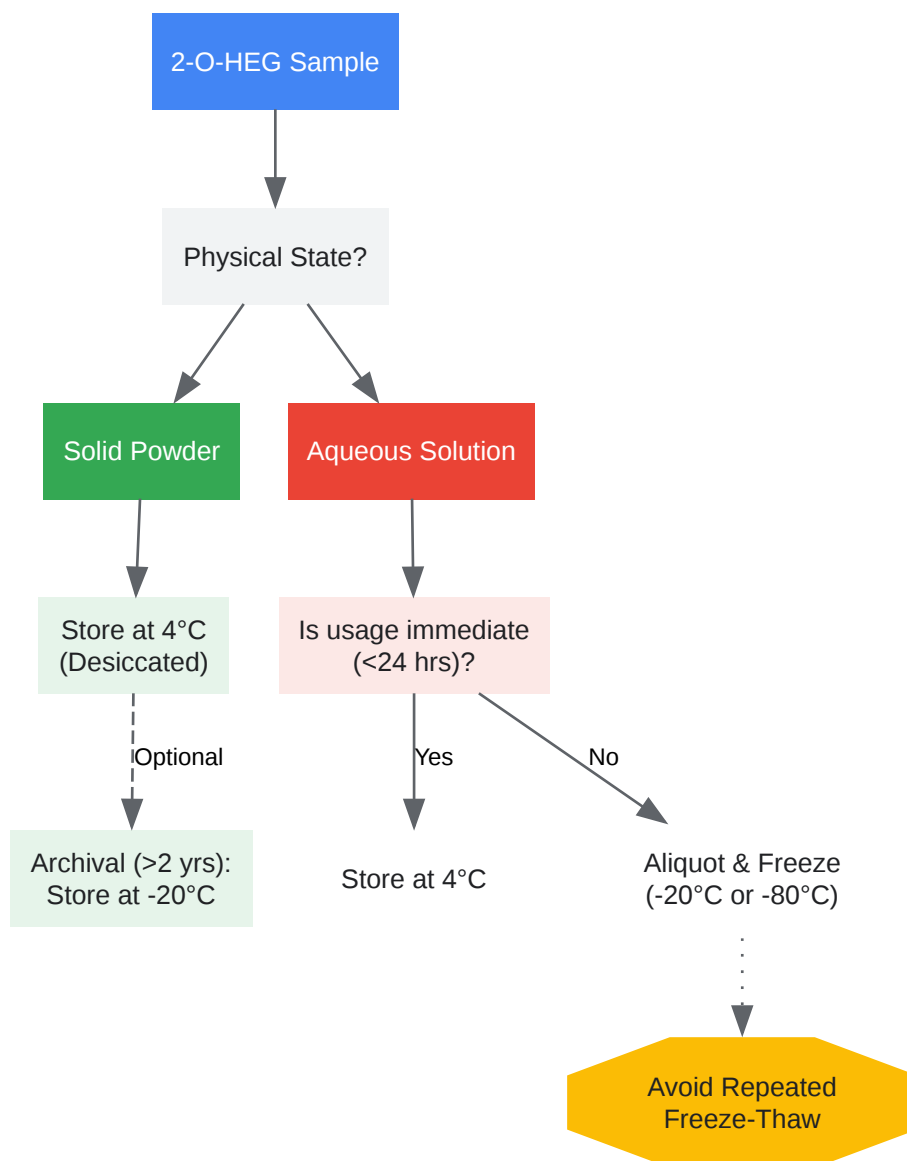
2-O-HEG Sample

Physical State?

Solid Powder

Aqueous Solution

Store at 4°C (Desiccated)

Is usage immediate (<24 hrs)?

Optional

Yes

No

Archival (>2 yrs): Store at -20°C

Store at 4°C

Aliquot & Freeze (-20°C or -80°C)

Avoid Repeated Freeze-Thaw